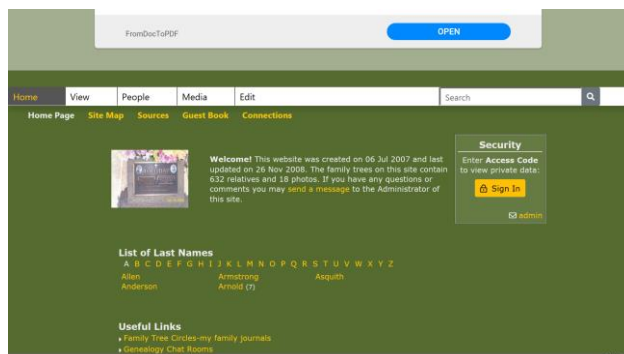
FromDocToPDF

OPEN

Home View People Media Edit

Search

Home Page Site Map Sources Guest Book Connections

Welcome! This website was created on 06 Jul 2007 and last updated on 26 Nov 2008. The family trees on this site contain 632 relatives and 18 photos. If you have any questions or comments you may send a message to the Administrator of this site.

Security

Enter Access Code to view private data:

Sign In

admin

List of Last Names

A B C D E F G H I J K L M N O P Q R S T U V W X Y Z

| | | |
|---|---|---|
| Allen | Armstrong | Asquith |
| Anderson | Arnold (7) | |

Useful Links

Family Tree Circles-my family journals

Genealogy Chat Rooms